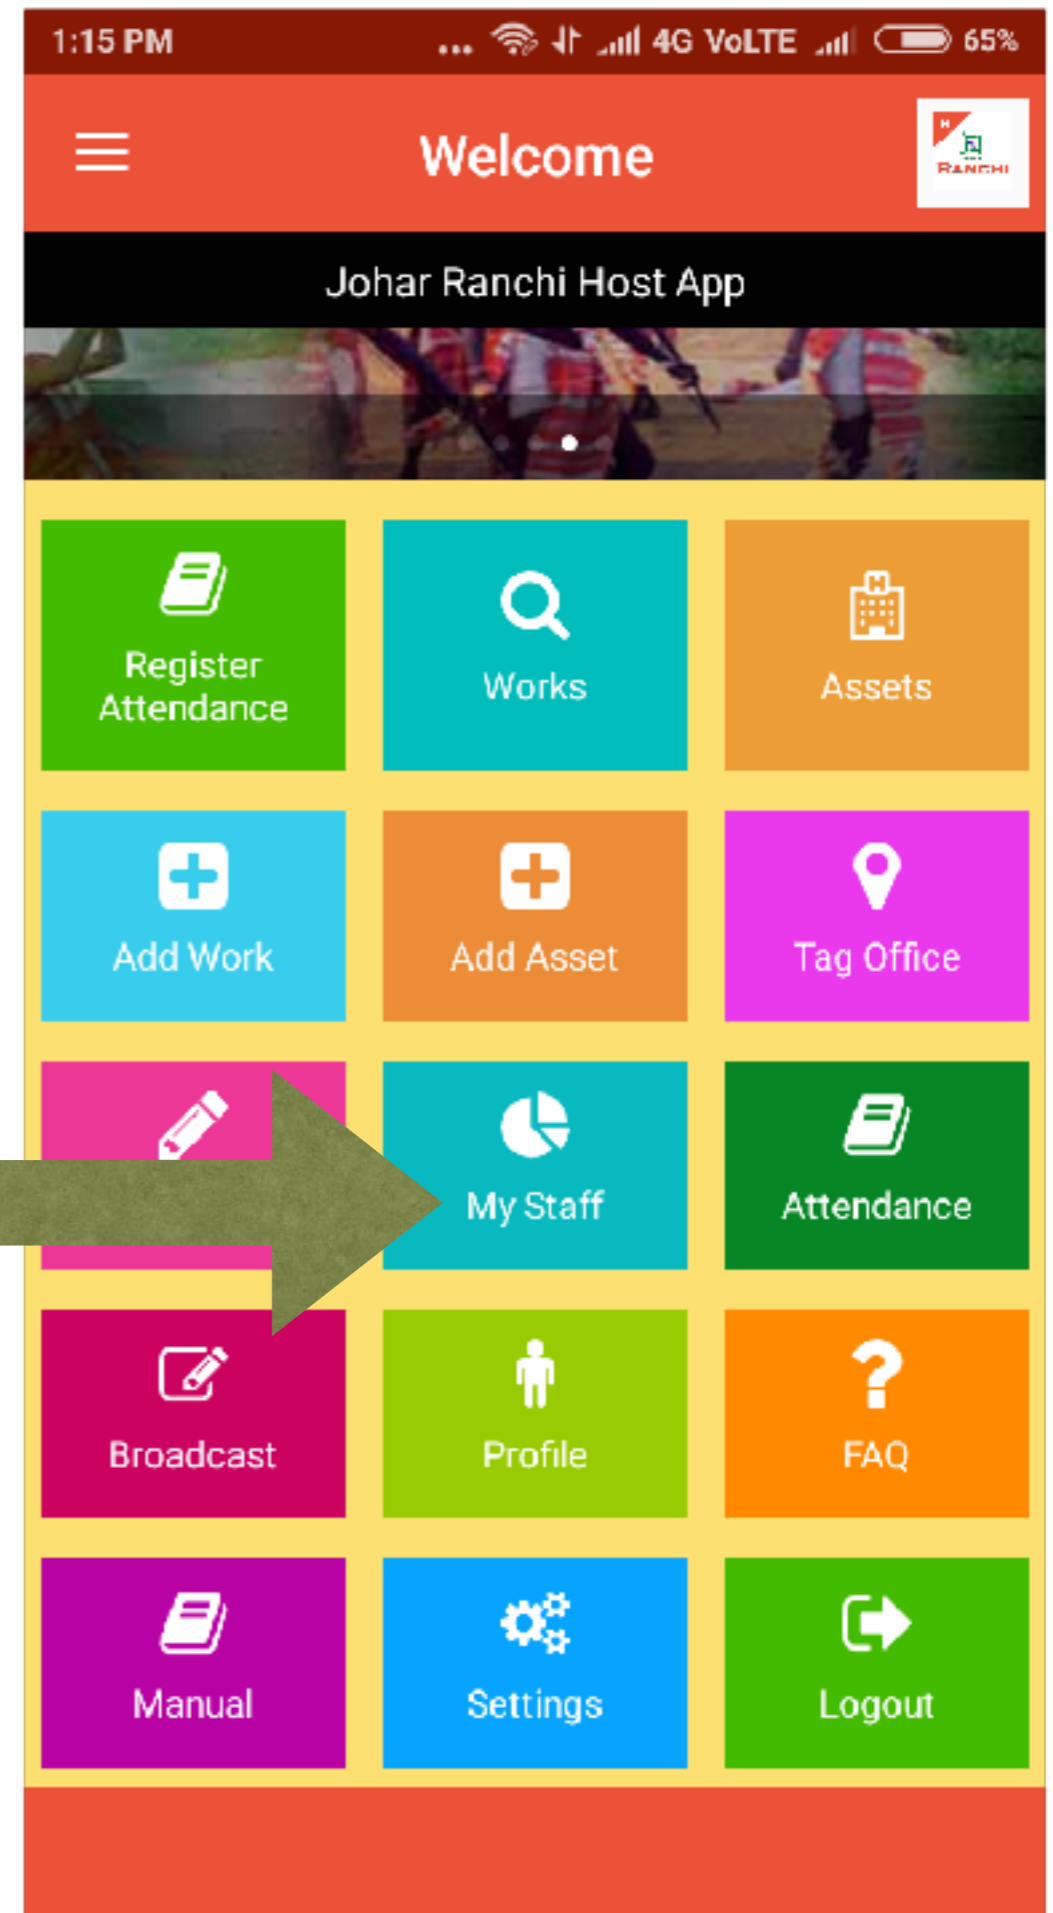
1:15 PM ... 4G VoLTE 65%

Welcome

RANCHI

Johar Ranchi Host App

Register Attendance

Works

Assets

Add Work

Add Asset

Tag Office

My Staff

Attendance

Broadcast

Profile

FAQ

Manual

Settings

Logout